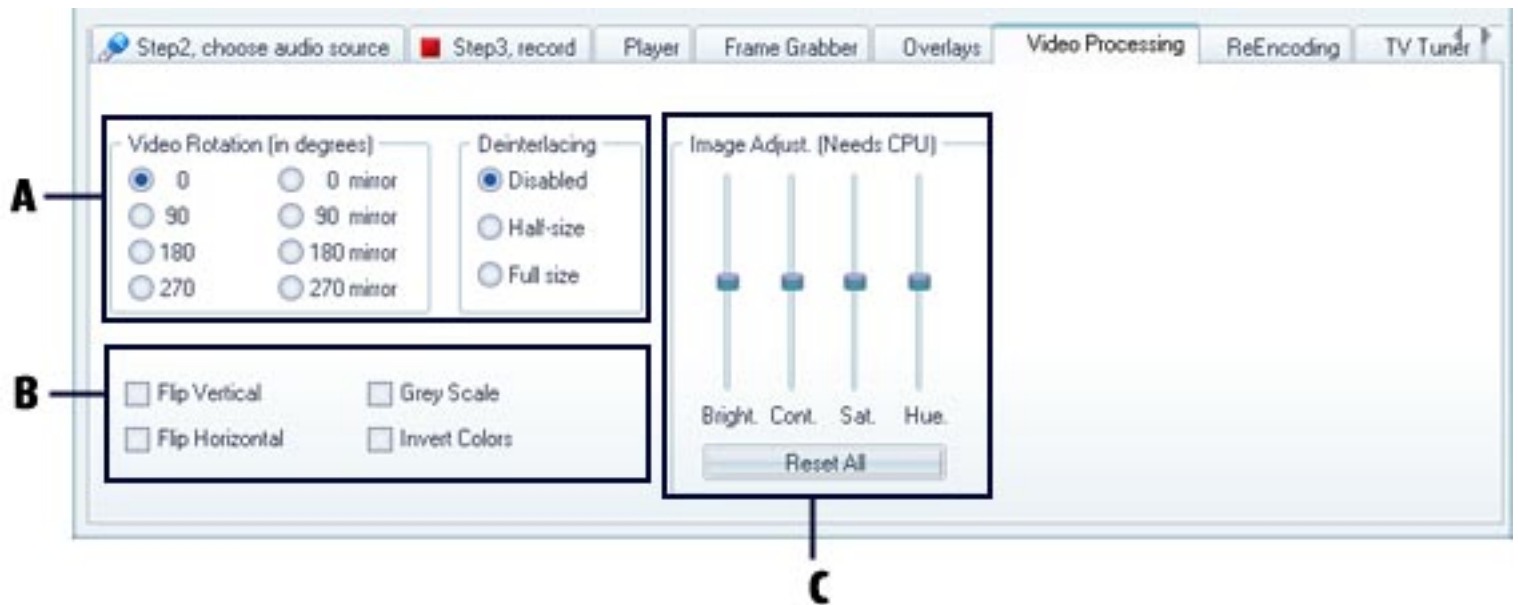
Step2, choose audio source | Step3, record | Player | Frame Grabber | Overlays | Video Processing | ReEncoding | TV Tuner

A

Video Rotation (in degrees)
0
90
180
270
0 mirror
90 mirror
180 mirror
270 mirror

Deinterlacing
Disabled
Half-size
Full size

B

Flip Vertical
Flip Horizontal
Grey Scale
Invert Colors

Image Adjust. (Needs CPU)
Bright. Cont. Sat. Hue.
Reset All

C